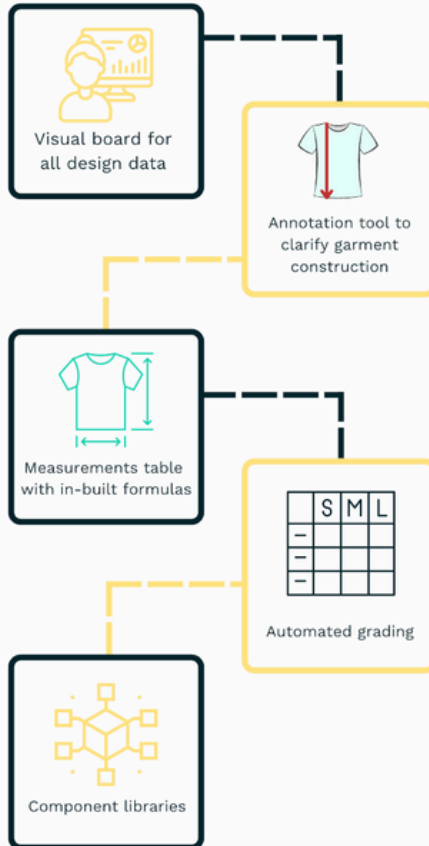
Visual board for all design data

Annotation tool to clarify garment construction

Measurements table with in-built formulas

| | S | M | L |
|---|---|---|---|
| – | | | |
| – | | | |
| – | | | |

Automated grading

Component libraries